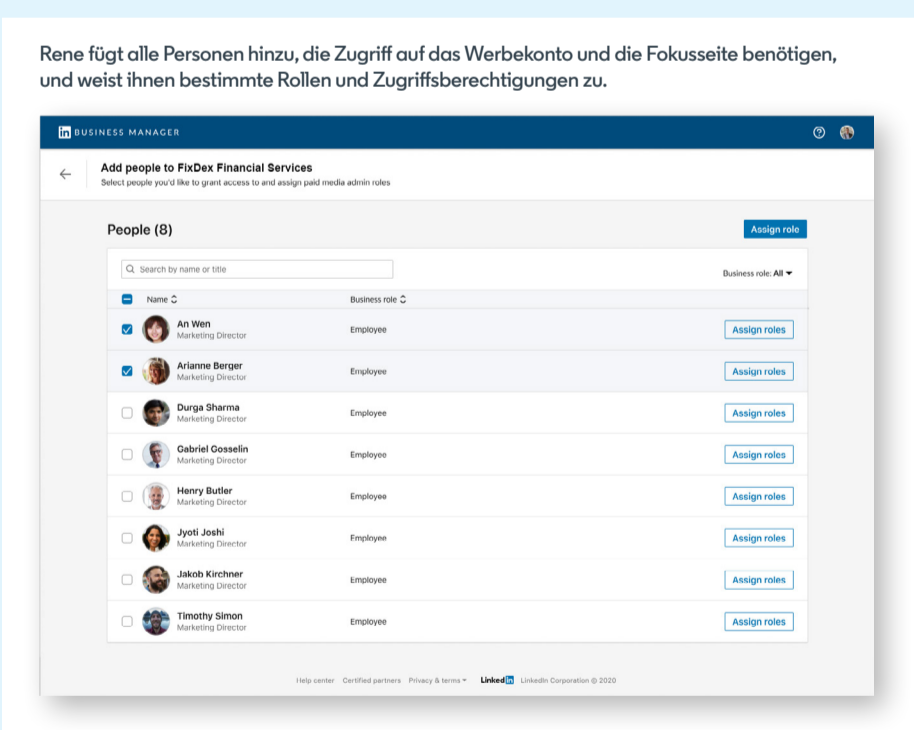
Rene fügt alle Personen hinzu, die Zugriff auf das Werbekonto und die Fokusseite benötigen, und weist ihnen bestimmte Rollen und Zugriffsberechtigungen zu.

in BUSINESS MANAGER

Add people to FixDex Financial Services
Select people you'd like to grant access to and assign paid media admin roles

People (8)

Assign role

Search by name or title

Business role: All

| | Name | Business role | |
|---|---|---|---|
| ☑ | An Wen<br>Marketing Director | Employee | Assign roles |
| ☑ | Arianne Berger<br>Marketing Director | Employee | Assign roles |
| ☐ | Durga Sharma<br>Marketing Director | Employee | Assign roles |
| ☐ | Gabriel Gosselin<br>Marketing Director | Employee | Assign roles |
| ☐ | Henry Butler<br>Marketing Director | Employee | Assign roles |
| ☐ | Jyoti Joshi<br>Marketing Director | Employee | Assign roles |
| ☐ | Jakob Kirchner<br>Marketing Director | Employee | Assign roles |
| ☐ | Timothy Simon<br>Marketing Director | Employee | Assign roles |

Help center Certified partners Privacy & terms Linked in LinkedIn Corporation © 2020